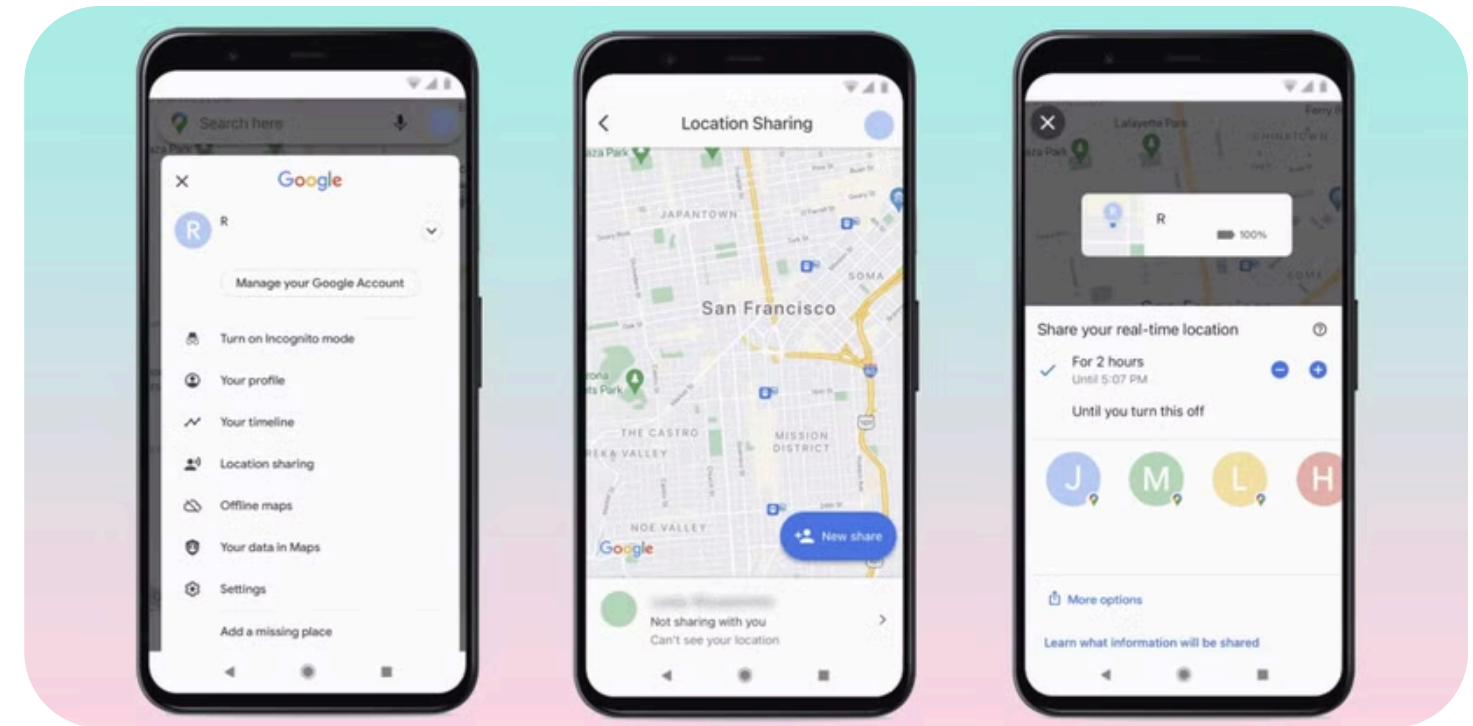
Search here

Google

R

R

Manage your Google Account

Turn on Incognito mode

Your profile

Your timeline

Location sharing

Offline maps

Your data in Maps

Settings

Add a missing place

Location Sharing

JAPANTOWN

SOMA

San Francisco

THE CASTRO

MISSION DISTRICT

NOE VALLEY

Google

New share

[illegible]

Not sharing with you

Can't see your location

Lafayette Park

CHINATOWN

R

100%

Share your real-time location

For 2 hours

Until 5:07 PM

Until you turn this off

J

M

L

H

More options

Learn what information will be shared